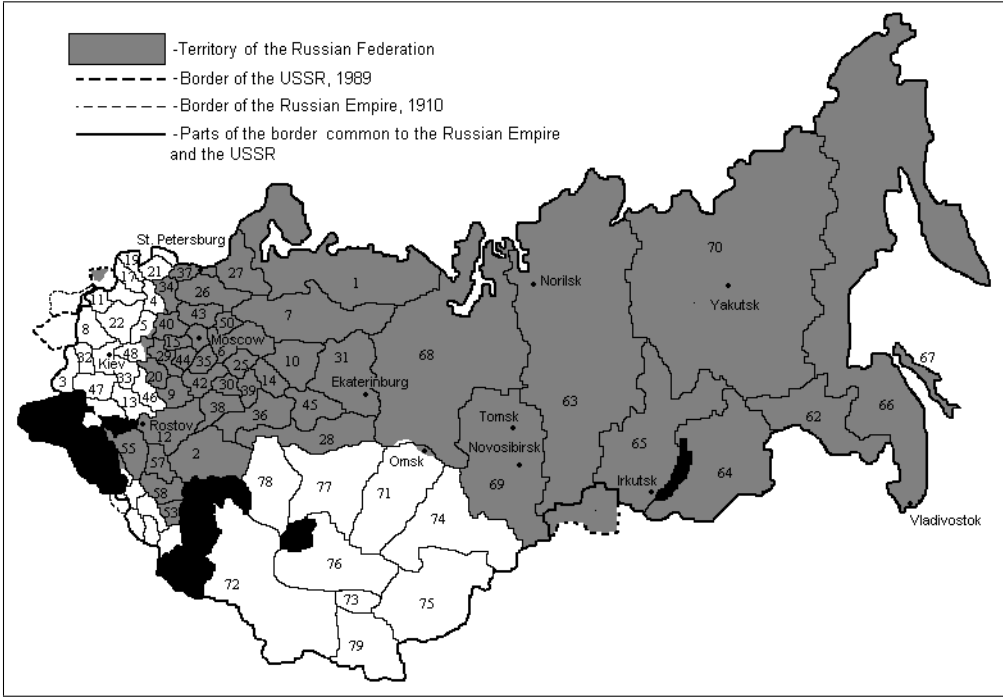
-Territory of the Russian Federation
-Border of the USSR, 1989
-Border of the Russian Empire, 1910
-Parts of the border common to the Russian Empire and the USSR

St. Petersburg
19
17
21
37
27
11
4
34
26
1
8
22
5
40
43
50
7
32
48
Kiev
15
Moscow
29
6
44
35
25
10
31
3
47
33
20
42
30
39
14
Ekaterinburg
68
13
46
9
38
36
45
Rostov
12
28
55
57
2
78
77
71
Omsk
58
53
72
76
74
73
75
79
Tomsk
Novosibirsk
69
63
Norilsk
70
Yakutsk
65
Irkutsk
64
62
66
67
Vladivostok